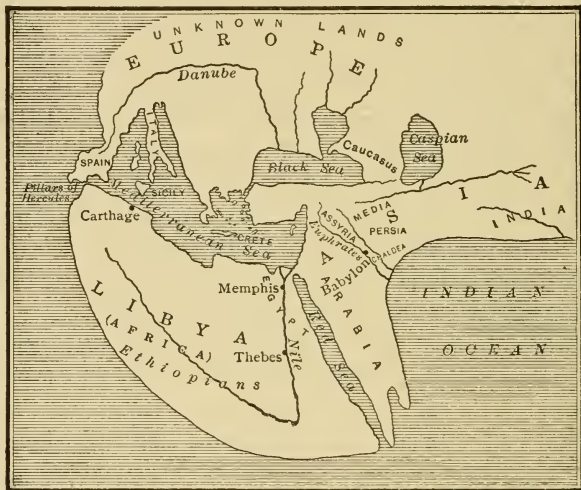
UNKNOWN LANDS
EUROPE
Danube
Caspian Sea
Caucasus
Black Sea
SPAIN
ITALY
Pillars of Hercules
SICILY
Mediterranean Sea
Carthage
GREECE
CRETE
ASSYRIA
MEDIA
PERSIA
ASIA
INDIA
Euphrates
Babylon
CHALDEA
EGYPT
Memphis
ARABIA
LIBYA
(AFRICA)
Ethiopians
Thebes
Nile
Red Sea
INDIAN
OCEAN